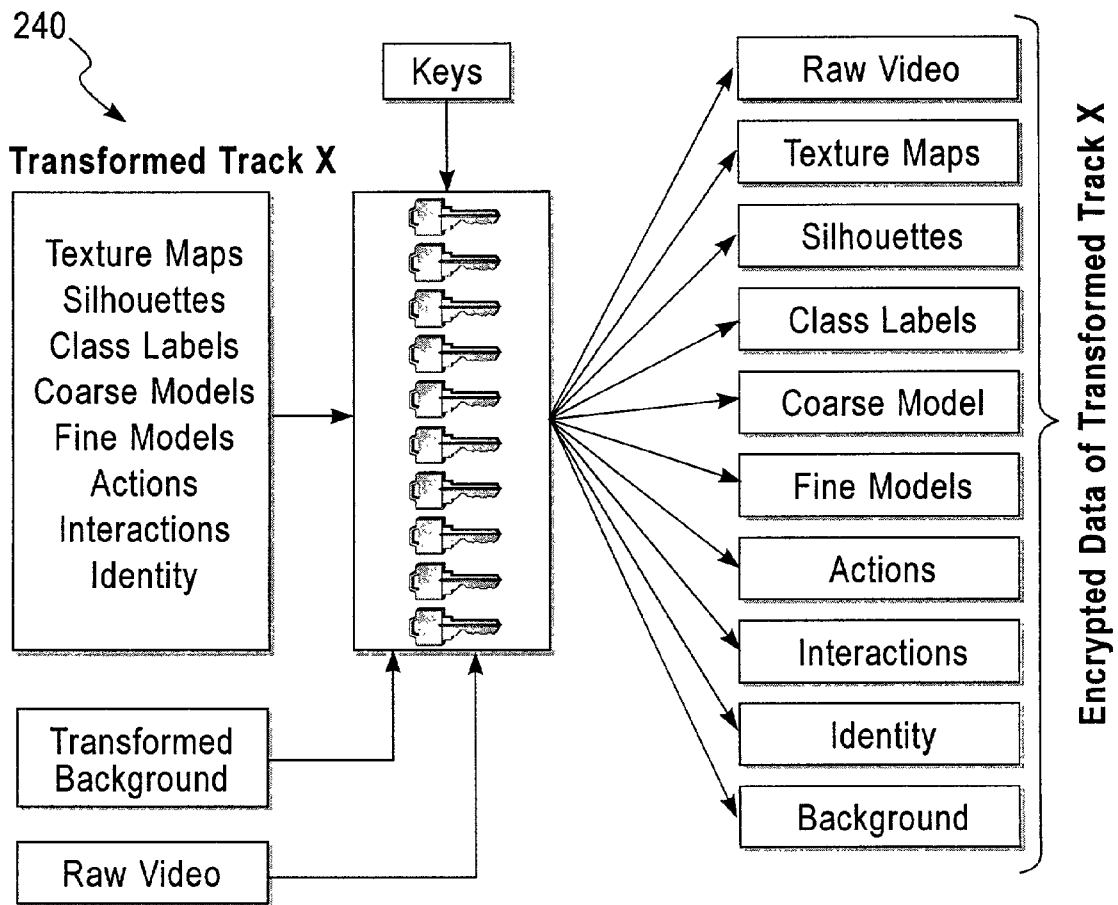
240

Transformed Track X

Texture Maps
Silhouettes
Class Labels
Coarse Models
Fine Models
Actions
Interactions
Identity

Keys

Transformed Background

Raw Video

Raw Video

Texture Maps

Silhouettes

Class Labels

Coarse Model

Fine Models

Actions

Interactions

Identity

Background

Encrypted Data of Transformed Track X